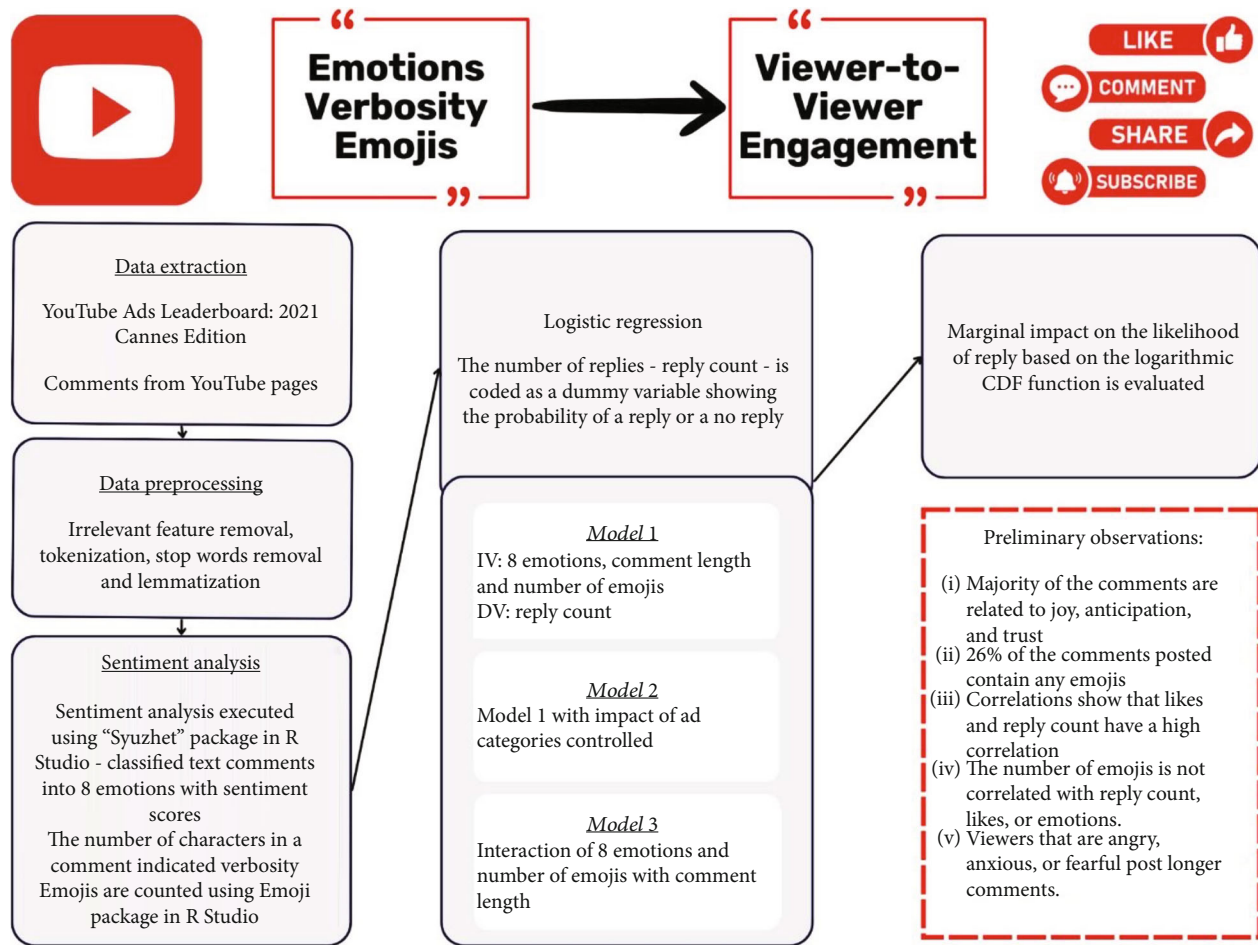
“ Emotions Verbosity Emojis ”

“ Viewer-to-Viewer Engagement ”

LIKE
COMMENT
SHARE
SUBSCRIBE

Data extraction

YouTube Ads Leaderboard: 2021 Cannes Edition

Comments from YouTube pages

Data preprocessing

Irrelevant feature removal, tokenization, stop words removal and lemmatization

Sentiment analysis

Sentiment analysis executed using “Syuzhet” package in R Studio - classified text comments into 8 emotions with sentiment scores
The number of characters in a comment indicated verbosity
Emojis are counted using Emoji package in R Studio

Logistic regression

The number of replies - reply count - is coded as a dummy variable showing the probability of a reply or a no reply

Model 1
IV: 8 emotions, comment length and number of emojis
DV: reply count

Model 2
Model 1 with impact of ad categories controlled

Model 3
Interaction of 8 emotions and number of emojis with comment length

Marginal impact on the likelihood of reply based on the logarithmic CDF function is evaluated

Preliminary observations:

(i) Majority of the comments are related to joy, anticipation, and trust
(ii) 26% of the comments posted contain any emojis
(iii) Correlations show that likes and reply count have a high correlation
(iv) The number of emojis is not correlated with reply count, likes, or emotions.
(v) Viewers that are angry, anxious, or fearful post longer comments.